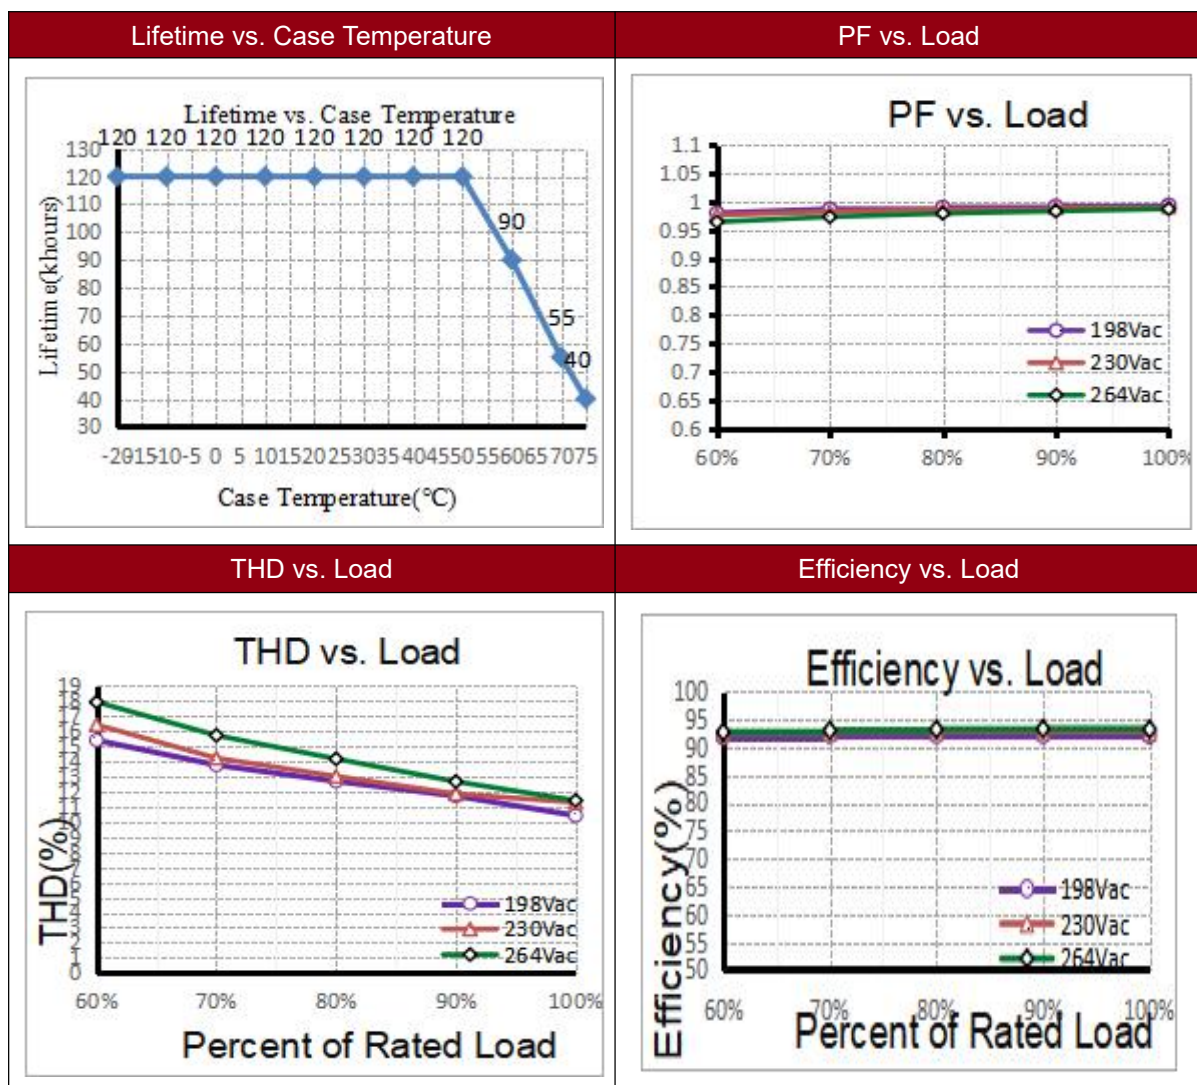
| Lifetime vs. Case Temperature | PF vs. Load |
|---|---|
| Lifetime vs. Case Temperature<br>120 120 120 120 120 120 120 120<br>130 120 110 100 90 80 70 60 50 40 30<br>90<br>55<br>40<br>Lifetime(khours)<br>-20 -15 -10 -5 0 5 10 15 20 25 30 35 40 45 50 55 60 65 70 75<br>Case Temperature(°C) | PF vs. Load<br>1.1 1.05 1 0.95 0.9 0.85 0.8 0.75 0.7 0.65 0.6<br>198Vac<br>230Vac<br>264Vac<br>60% 70% 80% 90% 100% |
| **THD vs. Load** | **Efficiency vs. Load** |
| THD vs. Load<br>19 18 17 16 15 14 13 12 11 10 9 8 7 6 5 4 3 2 1 0<br>THD(%)<br>198Vac<br>230Vac<br>264Vac<br>60% 70% 80% 90% 100%<br>Percent of Rated Load | Efficiency vs. Load<br>100 95 90 85 80 75 70 65 60 55 50<br>Efficiency(%)<br>198Vac<br>230Vac<br>264Vac<br>60% 70% 80% 90% 100%<br>Percent of Rated Load |